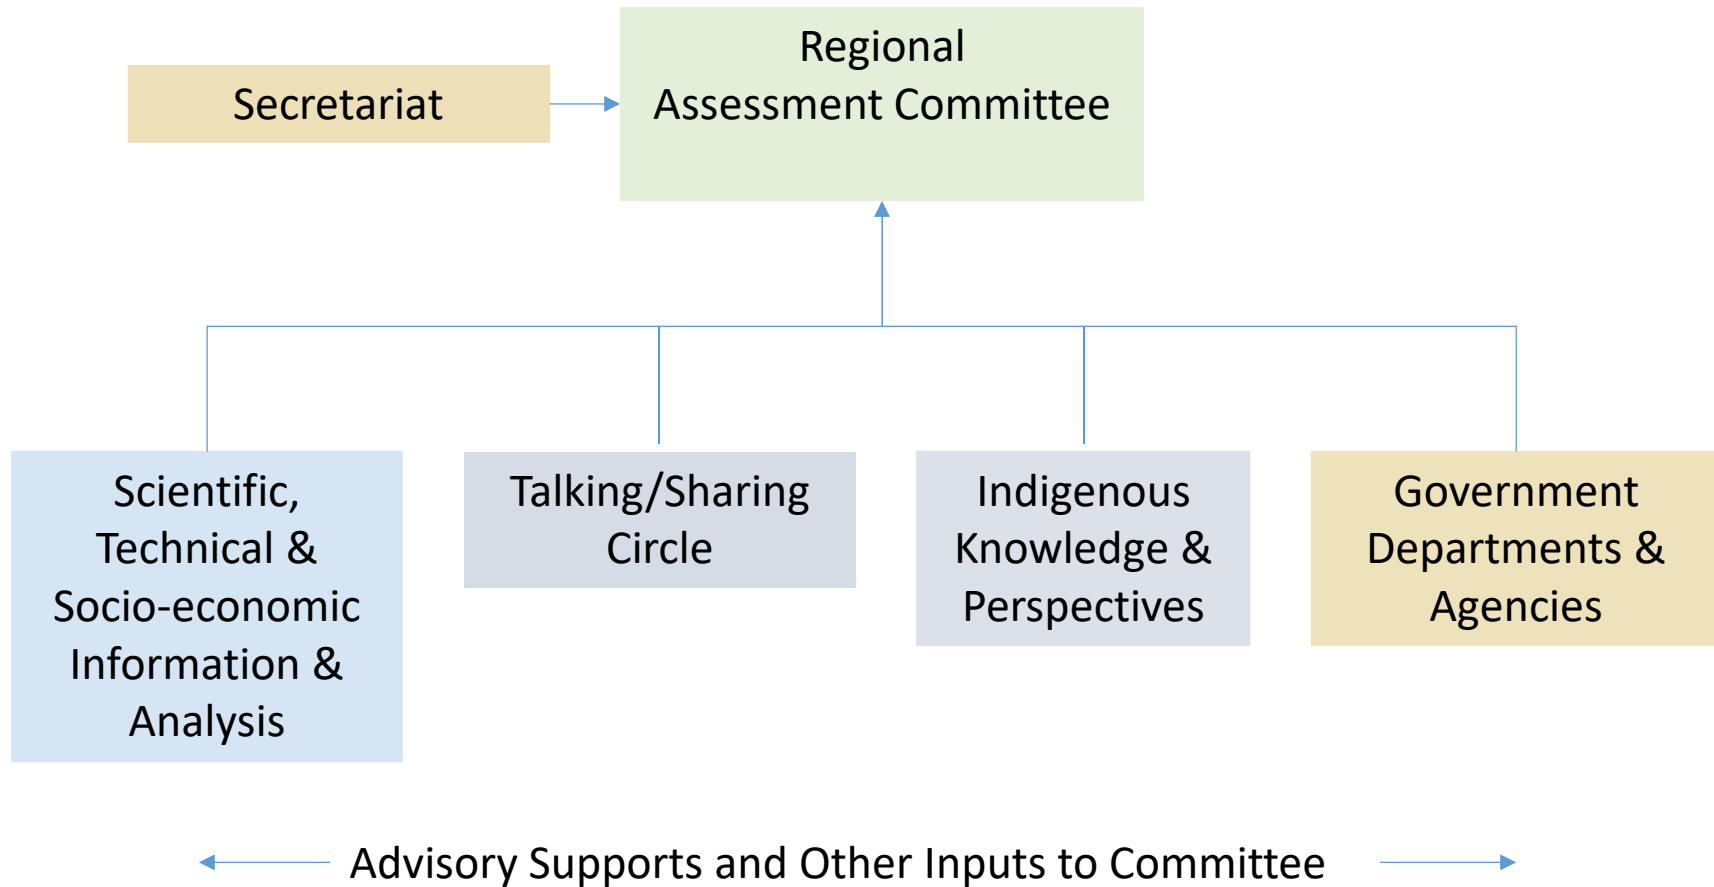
Secretariat

Regional Assessment Committee

Scientific, Technical & Socio-economic Information & Analysis

Talking/Sharing Circle

Indigenous Knowledge & Perspectives

Government Departments & Agencies

Advisory Supports and Other Inputs to Committee